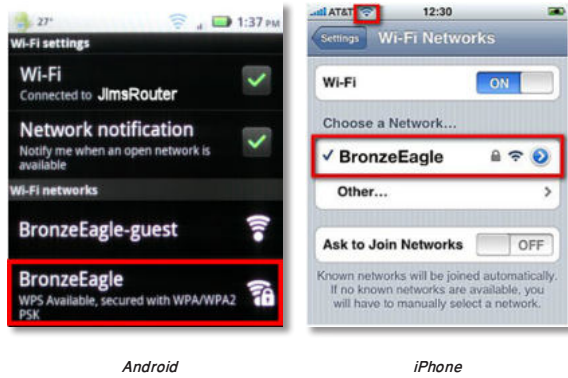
27° 1:37 PM

Wi-Fi settings

Wi-Fi
Connected to JimsRouter

Network notification
Notify me when an open network is available

Wi-Fi networks

BronzeEagle-guest

BronzeEagle
WPS Available, secured with WPA/WPA2 PSK

AT&T 12:30

Settings Wi-Fi Networks

Wi-Fi ON

Choose a Network...

✓ BronzeEagle

Other...

Ask to Join Networks OFF

Known networks will be joined automatically. If no known networks are available, you will have to manually select a network.

Android

iPhone